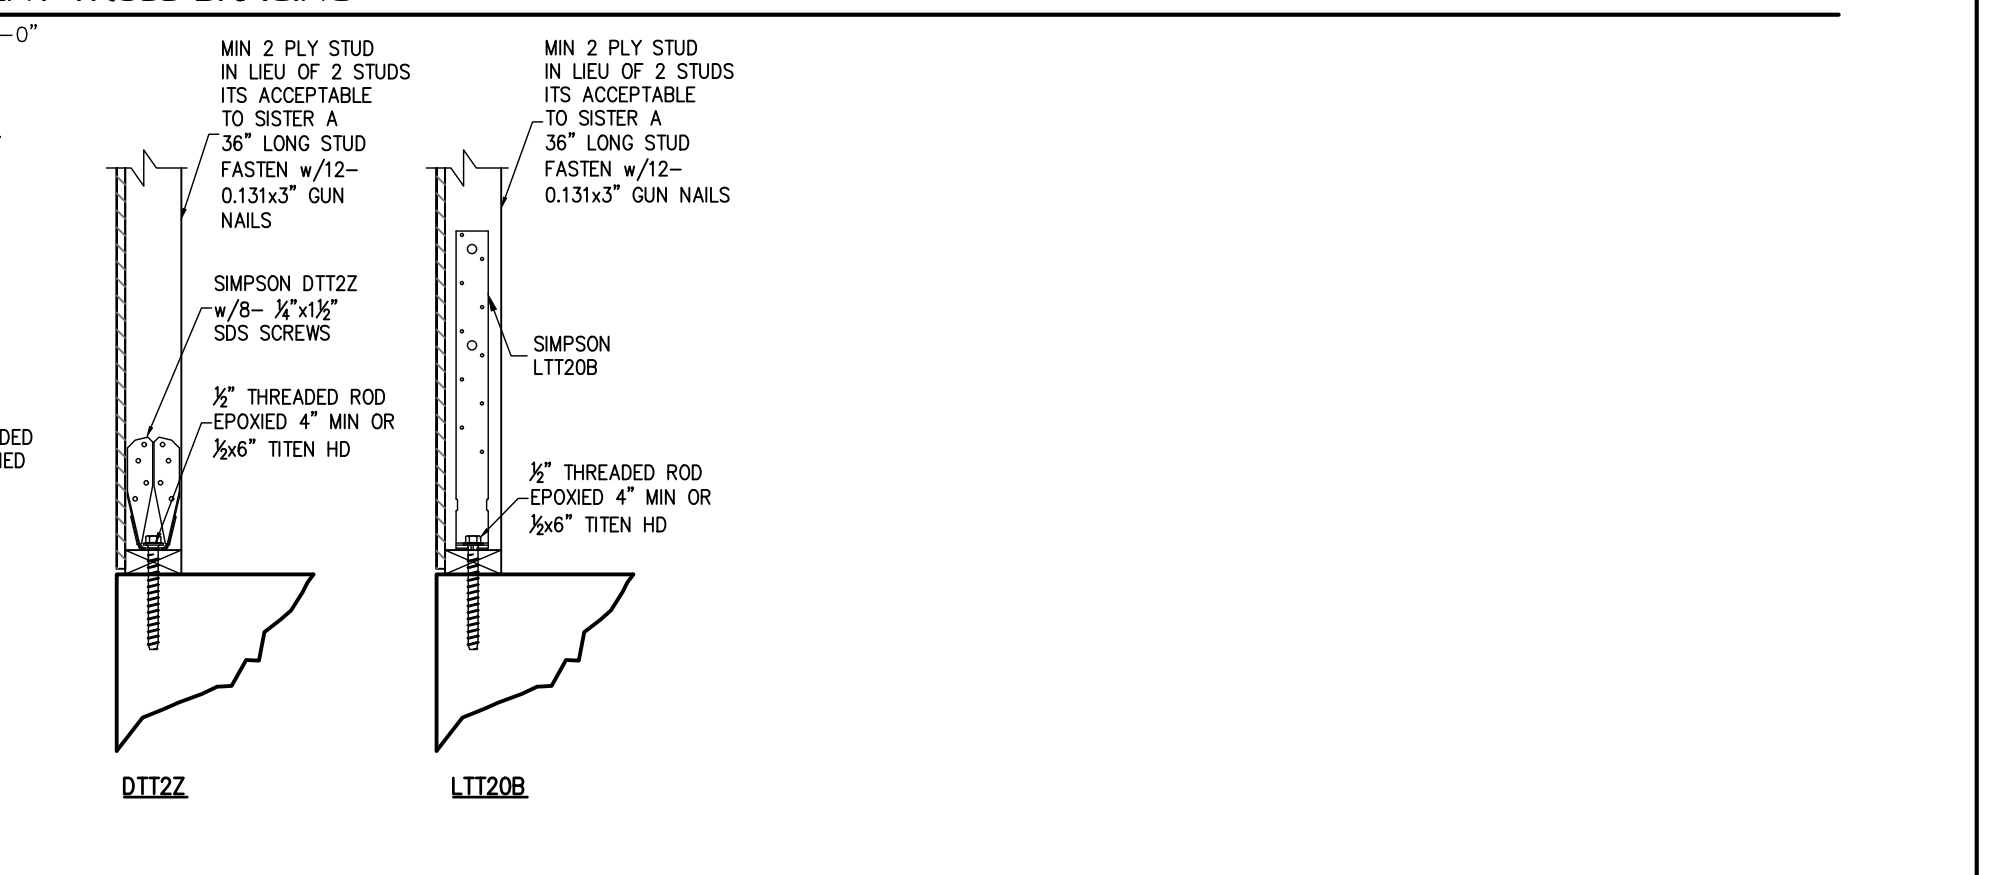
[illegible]

–0"

MIN 2 PLY STUD IN LIEU OF 2 STUDS ITS ACCEPTABLE TO SISTER A 36" LONG STUD FASTEN w/12– 0.131x3" GUN NAILS

SIMPSON DTT2Z w/8– $\frac{1}{4}$"x1$\frac{1}{2}$" SDS SCREWS

$\frac{1}{2}$" THREADED ROD EPOXIED 4" MIN OR $\frac{1}{2}$x6" TITEN HD

DED
IED

DTT2Z

MIN 2 PLY STUD IN LIEU OF 2 STUDS ITS ACCEPTABLE TO SISTER A 36" LONG STUD FASTEN w/12– 0.131x3" GUN NAILS

SIMPSON LTT20B

$\frac{1}{2}$" THREADED ROD EPOXIED 4" MIN OR $\frac{1}{2}$x6" TITEN HD

LTT20B